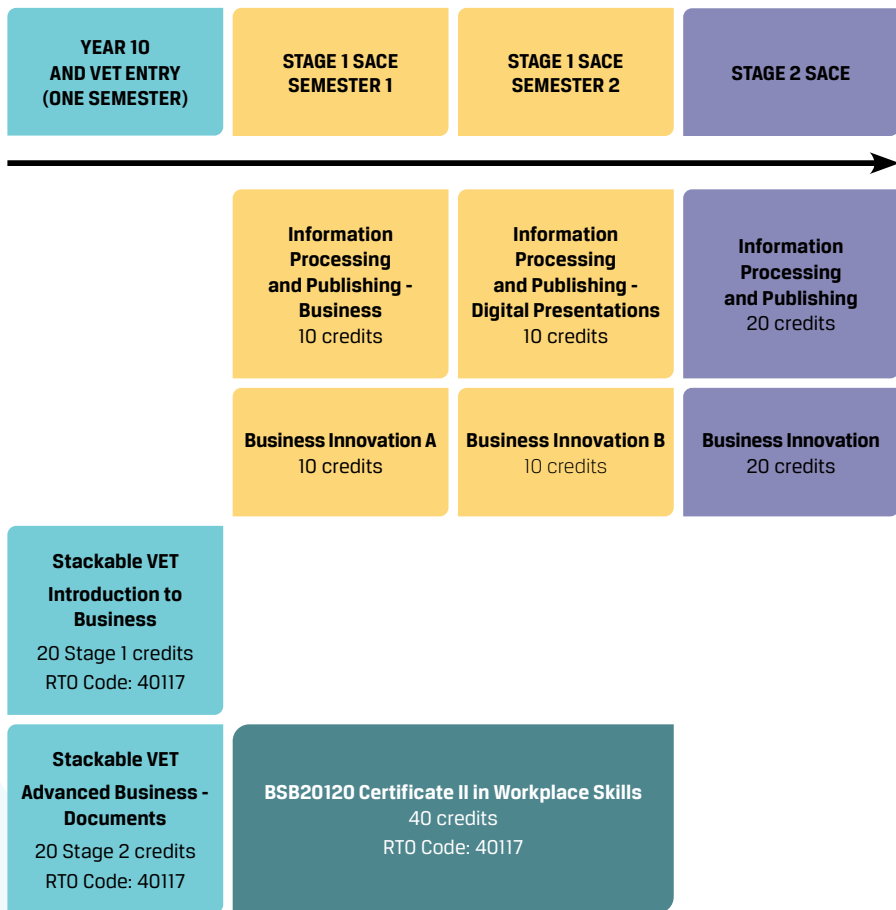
YEAR 10
AND VET ENTRY
(ONE SEMESTER)

STAGE 1 SACE
SEMESTER 1

STAGE 1 SACE
SEMESTER 2

STAGE 2 SACE

Information Processing and Publishing - Business
10 credits

Information Processing and Publishing - Digital Presentations
10 credits

Information Processing and Publishing
20 credits

Business Innovation A
10 credits

Business Innovation B
10 credits

Business Innovation
20 credits

Stackable VET
Introduction to Business
20 Stage 1 credits
RTO Code: 40117

Stackable VET
Advanced Business - Documents
20 Stage 2 credits
RTO Code: 40117

BSB20120 Certificate II in Workplace Skills
40 credits
RTO Code: 40117